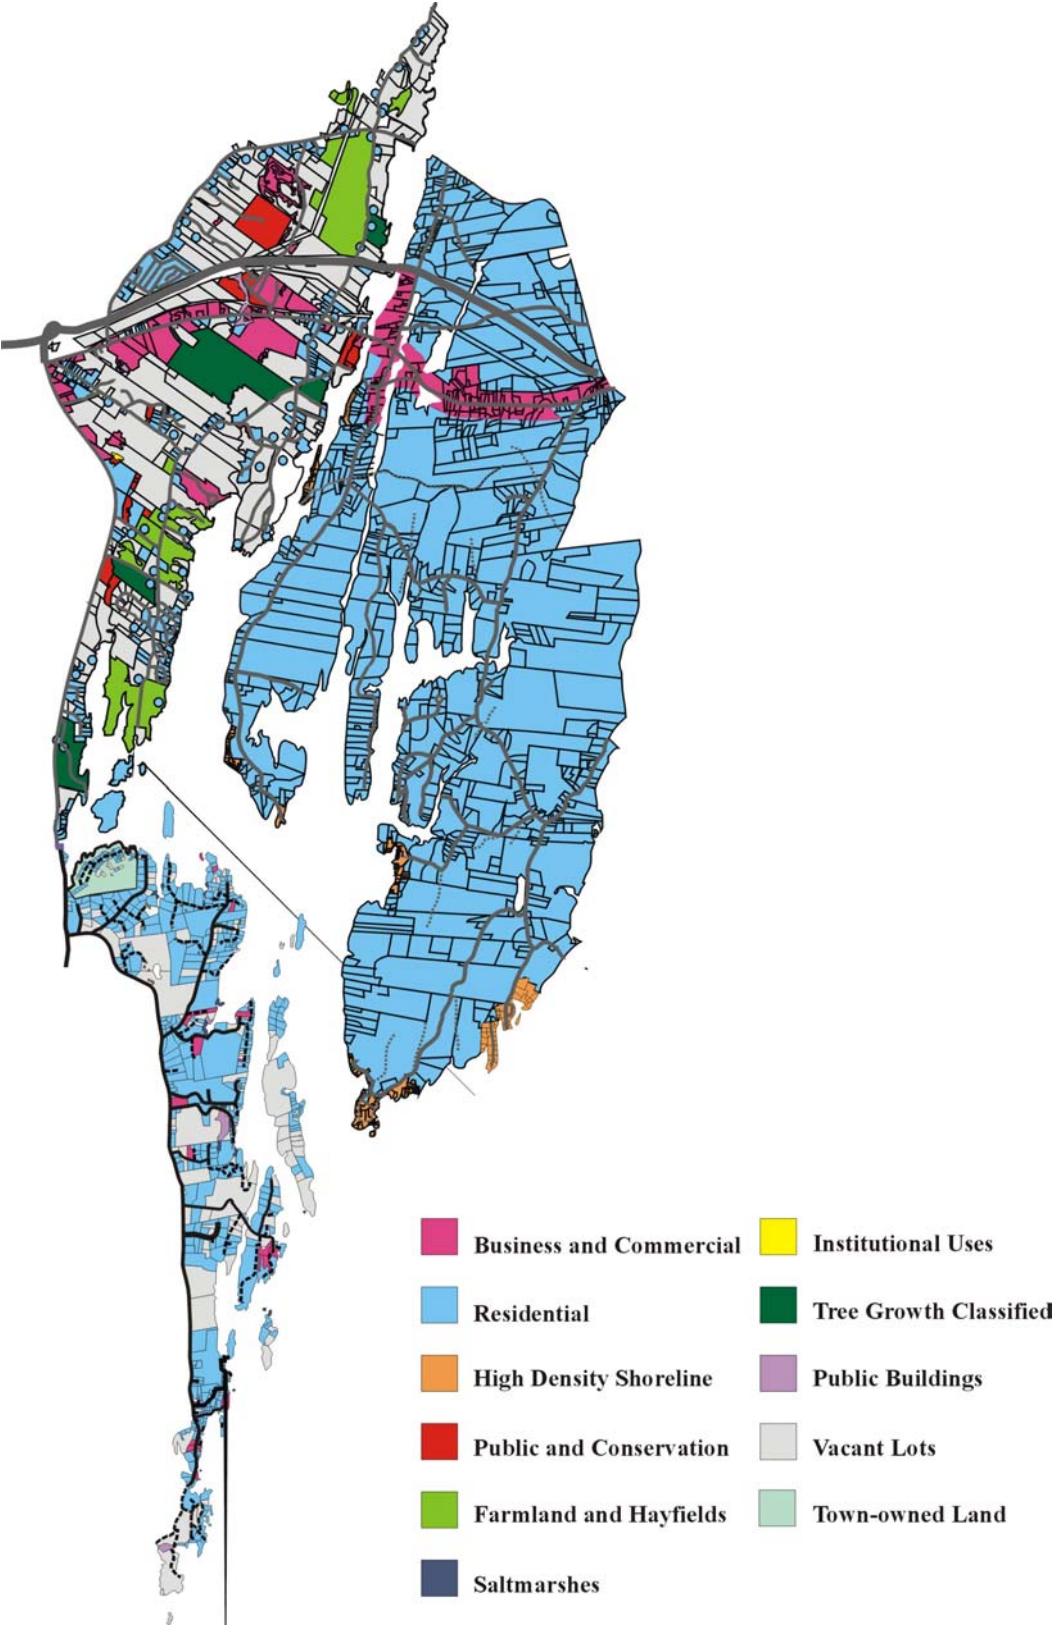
Business and Commercial
Residential
High Density Shoreline
Public and Conservation
Farmland and Hayfields
Saltmarshes

Institutional Uses
Tree Growth Classified
Public Buildings
Vacant Lots
Town-owned Land